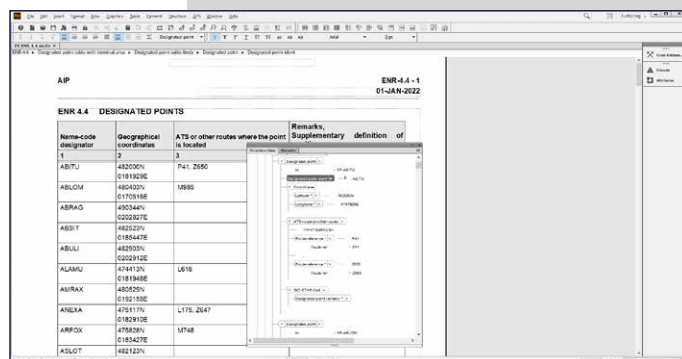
File Edit Insert Format View Graphics Table Element Structure DITA Window Help

Authoring

ENR 4.4 Designated points

AIP

ENR-4.4 - 1
01-JAN-2022

ENR 4.4 DESIGNATED POINTS

| Name-code designator | Geographical coordinates | ATS or other routes where the point is located | Remarks, Supplementary definition of |
|---|---|---|---|
| 1 | 2 | 3 | |
| ABITU | 482006N 0181929E | P41, Z650 | |
| ABLOM | 480400N 0170516E | M985 | |
| ABRAG | 490344N 0202827E | | |
| ABSIT | 482523N 0185447E | | |
| ABULI | 482503N 0202912E | | |
| ALAMU | 474413N 0181948E | L616 | |
| AMRAX | 480529N 0192158E | | |
| ANEXA | 475117N 0182910E | L175, Z647 | |
| ARFOX | 475828N 0183427E | M748 | |
| ASLOT | 482123N | | |

Structure View | Elements

Designated point
Designated point ident
Coordinates
Latitude
Longitude
ATS routes or other routes
Route reference
Route reference
Route reference
ICAO-STAR-Exit
Designated point remarks
Designated point